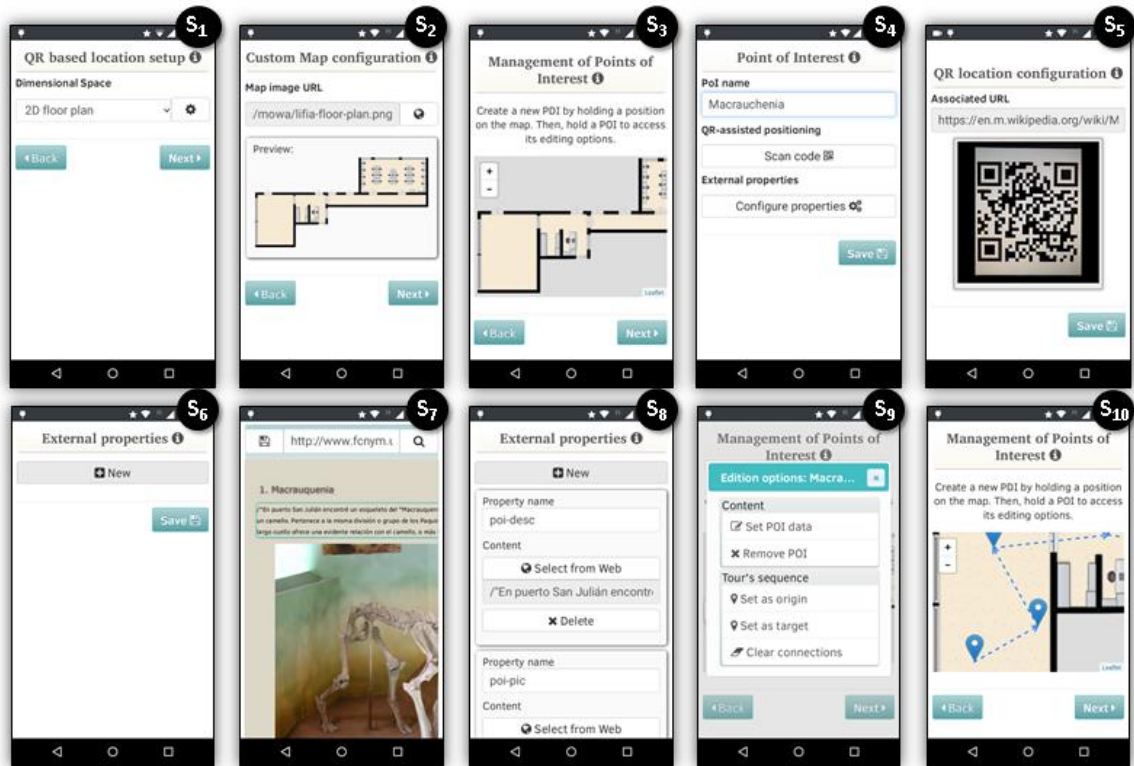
$S_1$

QR based location setup

Dimensional Space

2D floor plan

Back

Next

$S_2$

Custom Map configuration

Map image URL

/mowa/lifia-floor-plan.png

Preview:

Back

Next

$S_3$

Management of Points of Interest

Create a new POI by holding a position on the map. Then, hold a POI to access its editing options.

+

-

Leaflet

Back

Next

$S_4$

Point of Interest

PoI name

Macrauchenia

QR-assisted positioning

Scan code

External properties

Configure properties

Save

$S_5$

QR location configuration

Associated URL

https://en.m.wikipedia.org/wiki/M

Save

$S_6$

External properties

New

Save

$S_7$

http://www.fcnym.

1. Macrauquenia

"En puerto San Julián encontré un esqueleto del "Macrauquen un camello. Pertenece a la misma división o grupo de los Paquid largo cuello ofrece una evidente relación con el camello, o más

$S_8$

External properties

New

Property name

poi-desc

Content

Select from Web

/"En puerto San Julián encontr

Delete

Property name

poi-pic

Content

Select from Web

$S_9$

Management of Points of Interest

Edition options: Macra...

×

Content

Set POI data

Remove POI

Tour's sequence

Set as origin

Set as target

Clear connections

Back

Next

$S_{10}$

Management of Points of Interest

Create a new POI by holding a position on the map. Then, hold a POI to access its editing options.

+

-

Leaflet

Back

Next